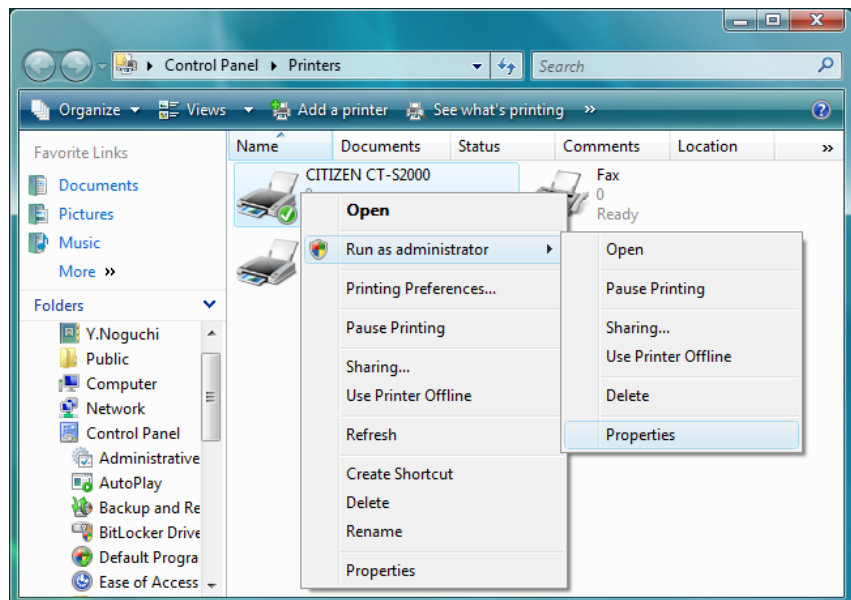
Control Panel ▸ Printers

Search

Organize Views Add a printer See what's printing »

Favorite Links

Documents

Pictures

Music

More »

Folders

Y.Noguchi

Public

Computer

Network

Control Panel

Administrative

AutoPlay

Backup and Re

BitLocker Drive

Default Progra

Ease of Access

| Name | Documents | Status | Comments | Location |
|---|---|---|---|---|

CITIZEN CT-S2000

Fax
0
Ready

Open

Run as administrator

Printing Preferences...

Pause Printing

Sharing...

Use Printer Offline

Refresh

Create Shortcut

Delete

Rename

Properties

Open

Pause Printing

Sharing...

Use Printer Offline

Delete

Properties